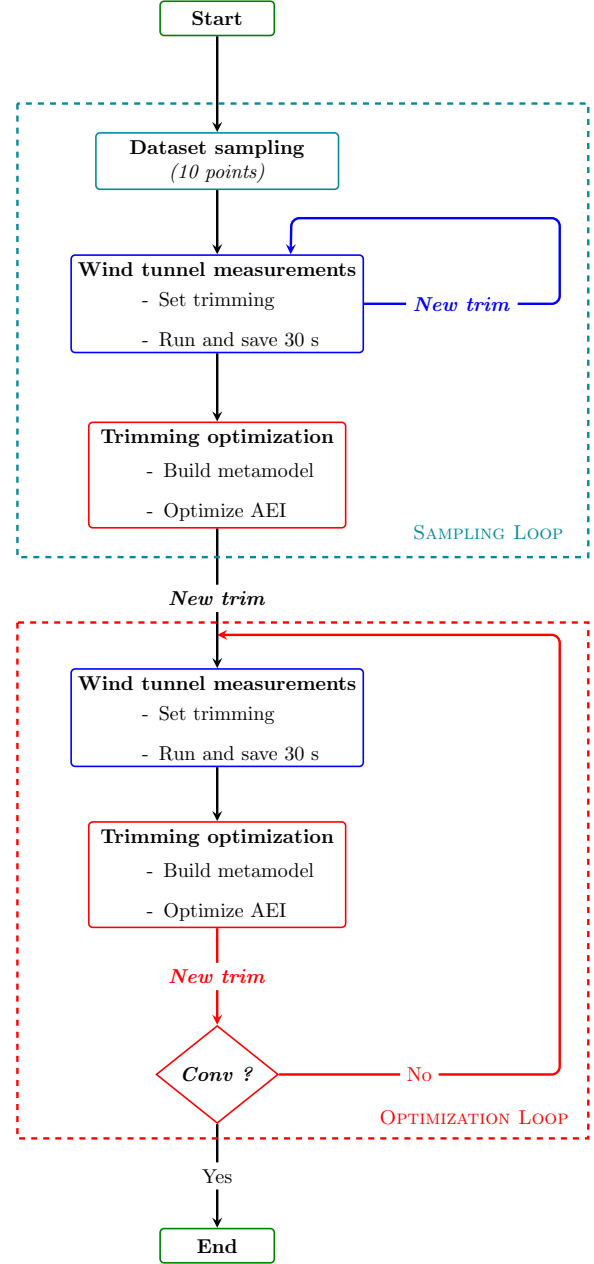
Start

Dataset sampling
(10 points)

Wind tunnel measurements
- Set trimming
- Run and save 30 s

New trim

Trimming optimization
- Build metamodel
- Optimize AEI

Sampling Loop

New trim

Wind tunnel measurements
- Set trimming
- Run and save 30 s

Trimming optimization
- Build metamodel
- Optimize AEI

New trim

Conv ?

No

Optimization Loop

Yes

End